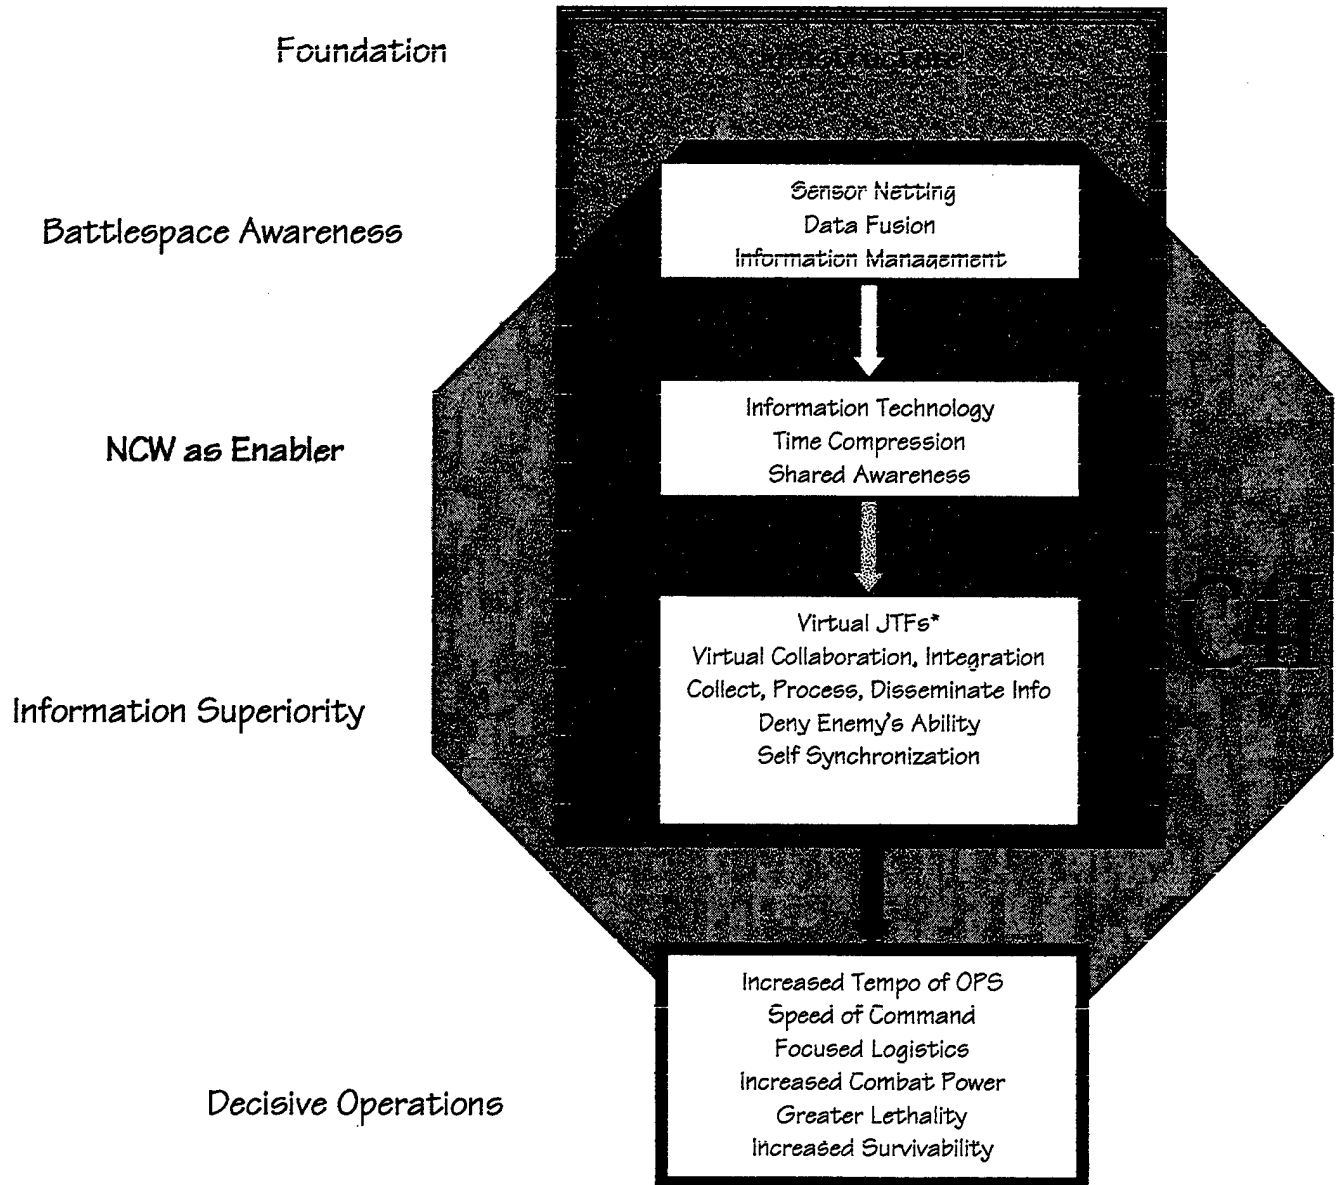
Foundation

Infrastructure

Battlespace Awareness

Sensor Netting
Data Fusion
Information Management

NCW as Enabler

Information Technology
Time Compression
Shared Awareness

Information Superiority

Virtual JTFs*
Virtual Collaboration, Integration
Collect, Process, Disseminate Info
Deny Enemy's Ability
Self Synchronization

C4I

Decisive Operations

Increased Tempo of OPS
Speed of Command
Focused Logistics
Increased Combat Power
Greater Lethality
Increased Survivability